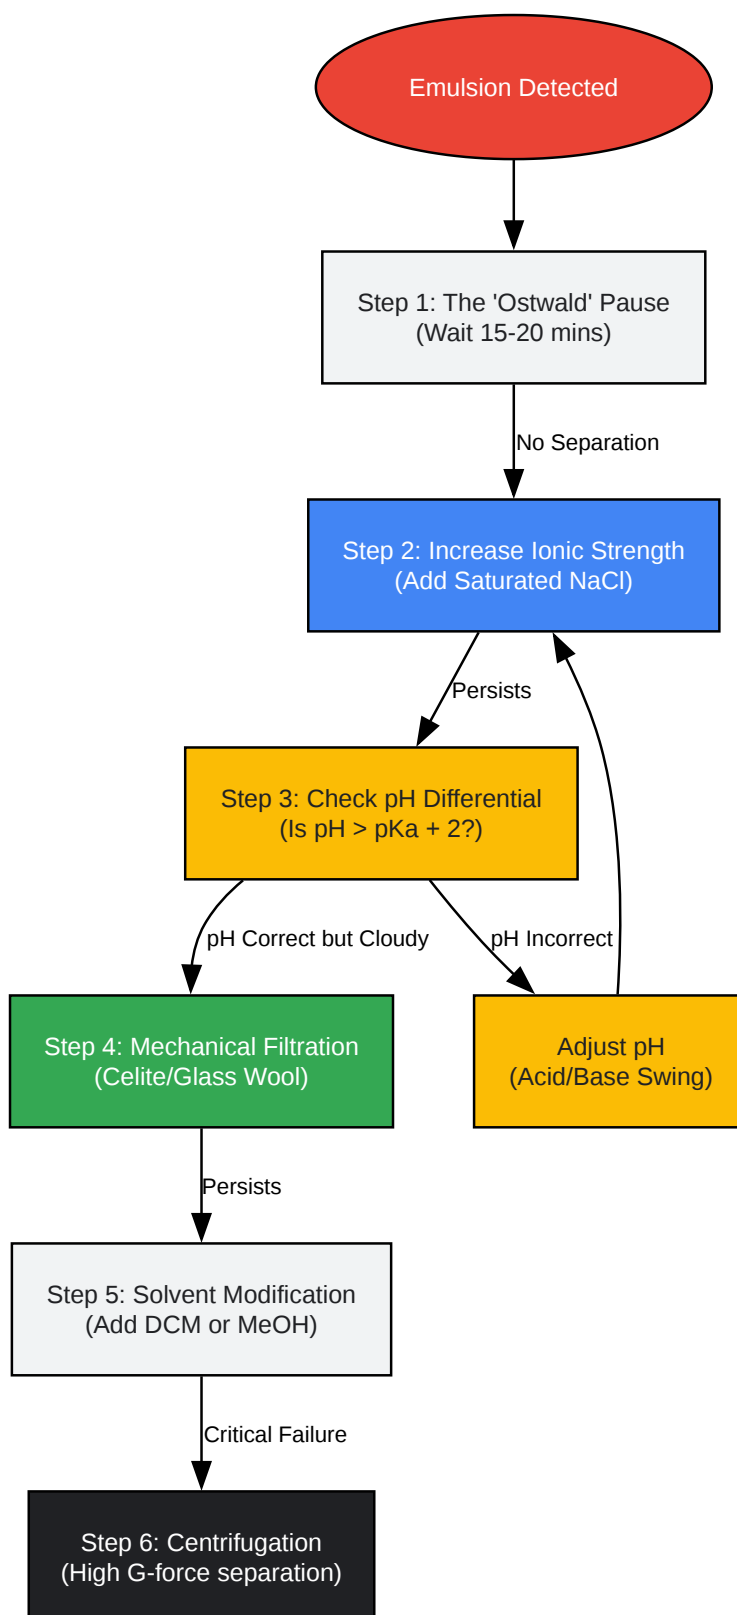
Emulsion Detected

Step 1: The 'Ostwald' Pause
(Wait 15-20 mins)

No Separation

Step 2: Increase Ionic Strength
(Add Saturated NaCl)

Persists

Step 3: Check pH Differential
(Is pH > pKa + 2?)

pH Correct but Cloudy

pH Incorrect

Step 4: Mechanical Filtration
(Celite/Glass Wool)

Adjust pH
(Acid/Base Swing)

Persists

Step 5: Solvent Modification
(Add DCM or MeOH)

Critical Failure

Step 6: Centrifugation
(High G-force separation)